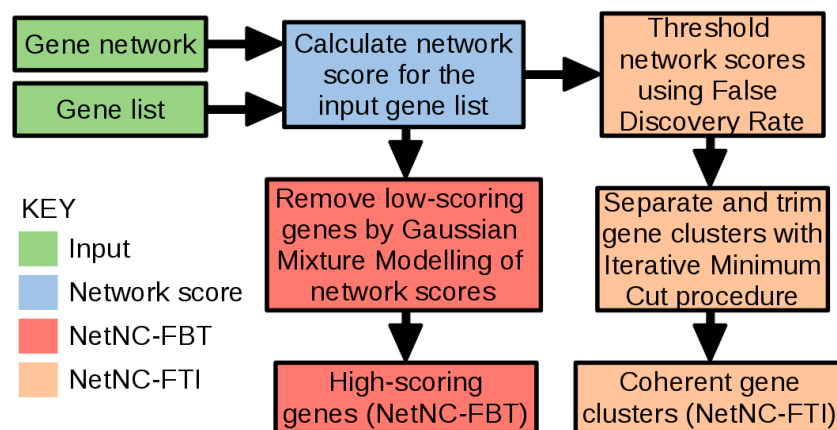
Gene network

Gene list

Calculate network score for the input gene list

Threshold network scores using False Discovery Rate

KEY
Input
Network score
NetNC-FBT
NetNC-FTI

Remove low-scoring genes by Gaussian Mixture Modelling of network scores

Separate and trim gene clusters with Iterative Minimum Cut procedure

High-scoring genes (NetNC-FBT)

Coherent gene clusters (NetNC-FTI)